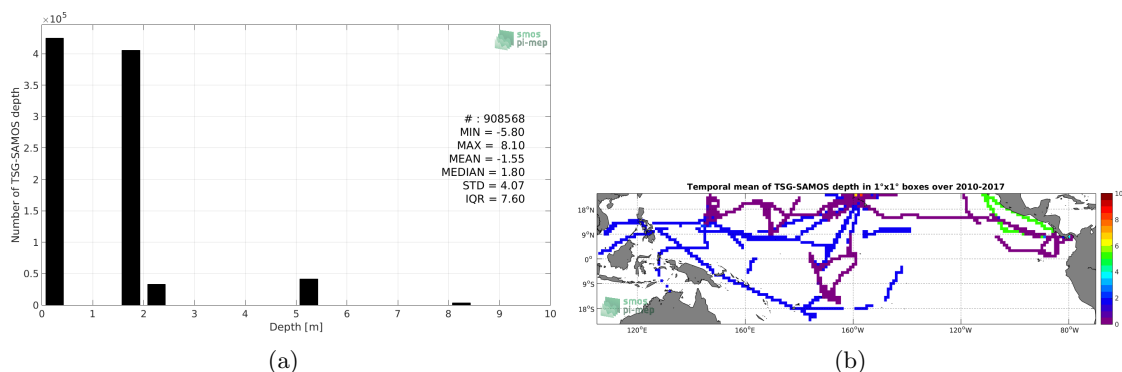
$\times 10^5$

smos pi-mep

Number of TSG-SAMOS depth

4
3.5
3
2.5
2
1.5
1
0.5
0

# : 908568
MIN = -5.80
MAX = 8.10
MEAN = -1.55
MEDIAN = 1.80
STD = 4.07
IQR = 7.60

0 1 2 3 4 5 6 7 8 9 10
Depth [m]

(a)

Temporal mean of TSG-SAMOS depth in 1°x1° boxes over 2010-2017

18°N
9°N
0°
9°S
18°S

120°E 160°E 160°W 120°W 80°W

smos pi-mep

10
8
6
4
2
0

(b)